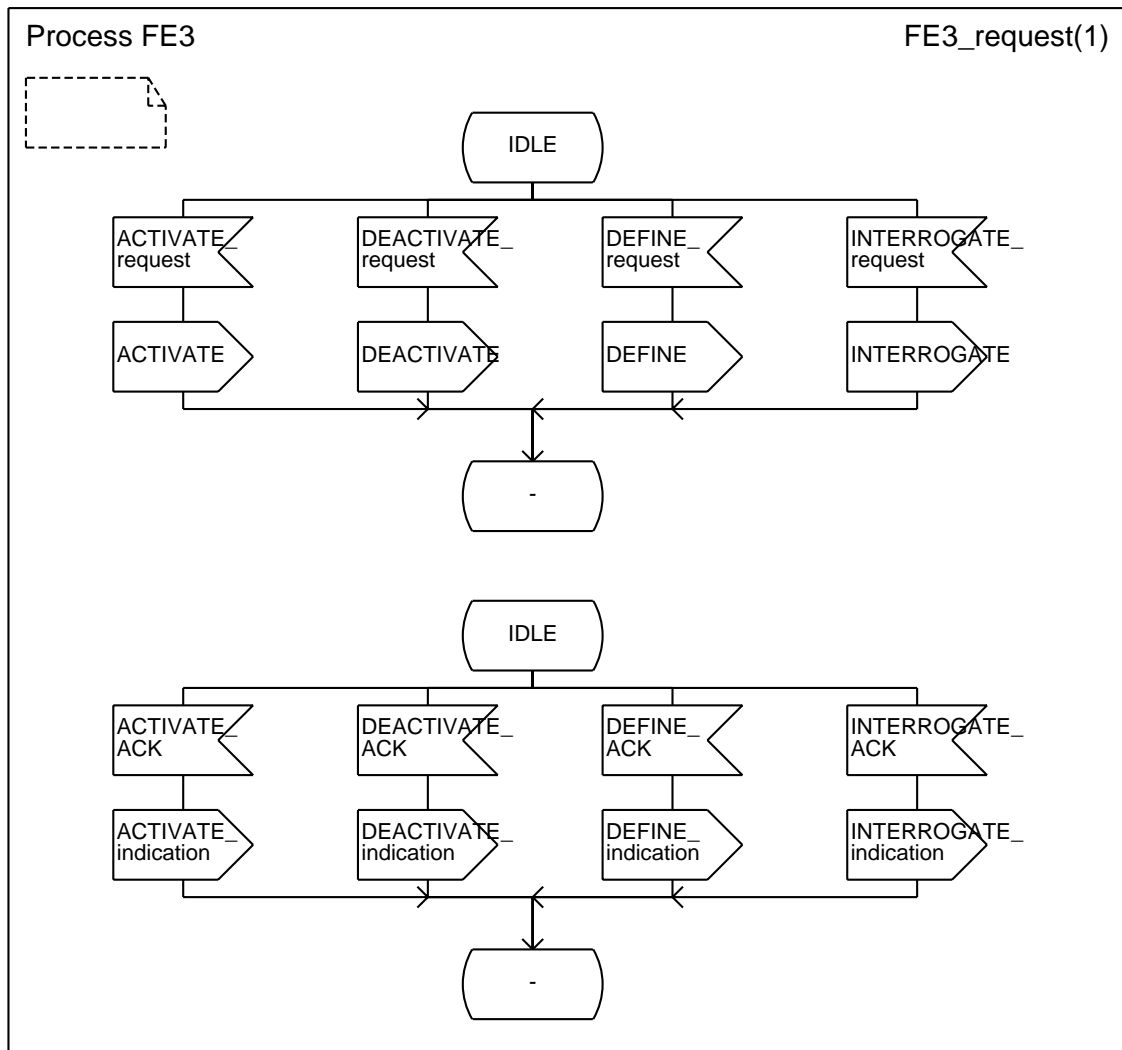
Process FE3

FE3_request(1)

IDLE

ACTIVATE_ request

DEACTIVATE_ request

DEFINE_ request

INTERROGATE_ request

ACTIVATE

DEACTIVATE

DEFINE

INTERROGATE

-

IDLE

ACTIVATE_ ACK

DEACTIVATE_ ACK

DEFINE_ ACK

INTERROGATE_ ACK

ACTIVATE_ indication

DEACTIVATE_ indication

DEFINE_ indication

INTERROGATE_ indication

-